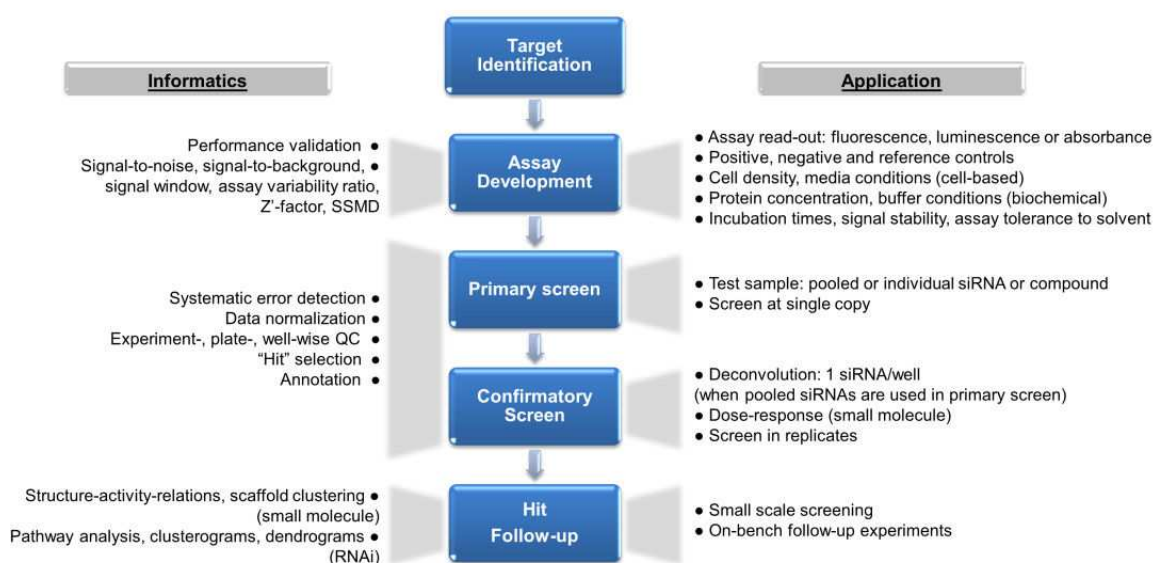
Target Identification

Informatics

Application

Performance validation ●
Signal-to-noise, signal-to-background, ● signal window, assay variability ratio, Z'-factor, SSMD

Assay Development

● Assay read-out: fluorescence, luminescence or absorbance
● Positive, negative and reference controls
● Cell density, media conditions (cell-based)
● Protein concentration, buffer conditions (biochemical)
● Incubation times, signal stability, assay tolerance to solvent

Systematic error detection ●
Data normalization ●
Experiment-, plate-, well-wise QC ●
"Hit" selection ●
Annotation ●

Primary screen

● Test sample: pooled or individual siRNA or compound
● Screen at single copy

Confirmatory Screen

● Deconvolution: 1 siRNA/well (when pooled siRNAs are used in primary screen)
● Dose-response (small molecule)
● Screen in replicates

Structure-activity-relations, scaffold clustering ● (small molecule)
Pathway analysis, clusterograms, dendrograms ● (RNAi)

Hit Follow-up

● Small scale screening
● On-bench follow-up experiments